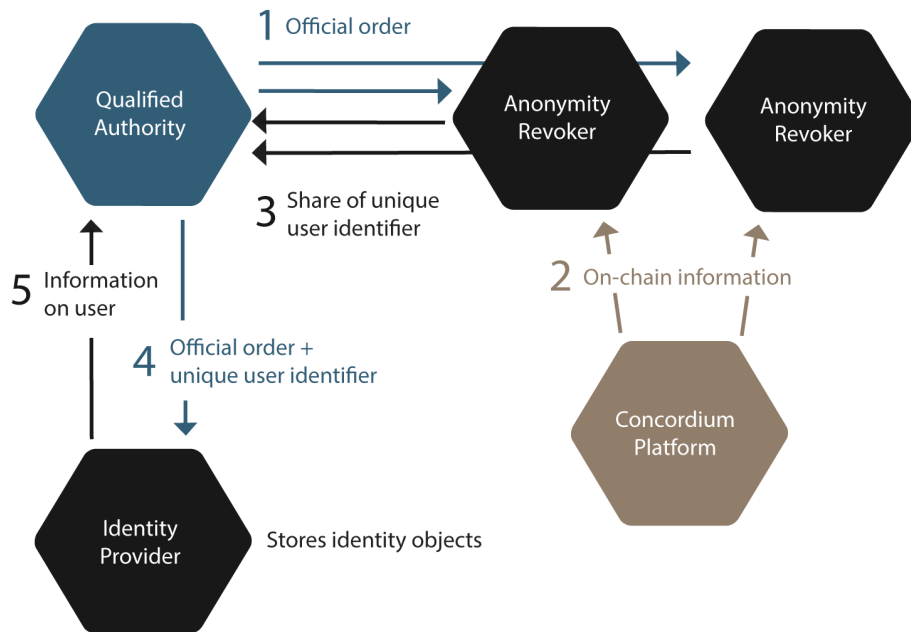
Qualified Authority

1 Official order

Anonymity Revoker

Anonymity Revoker

3 Share of unique user identifier

2 On-chain information

5 Information on user

4 Official order + unique user identifier

Concordium Platform

Identity Provider

Stores identity objects